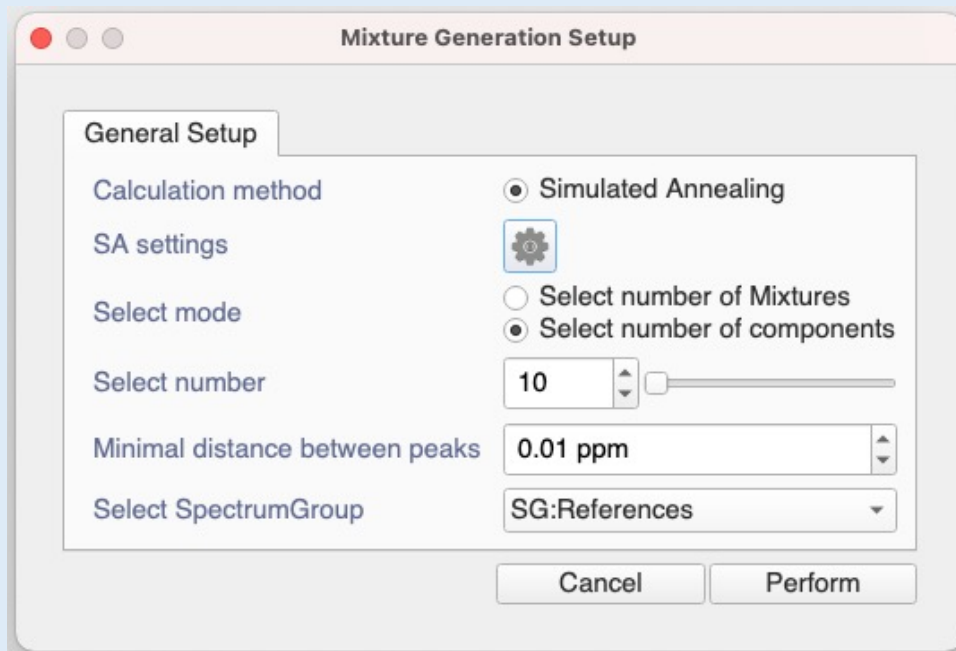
Mixture Generation Setup

General Setup

Calculation method
Simulated Annealing

SA settings

Select mode
Select number of Mixtures
Select number of components

Select number
10

Minimal distance between peaks
0.01 ppm

Select SpectrumGroup
SG:References

Cancel
Perform